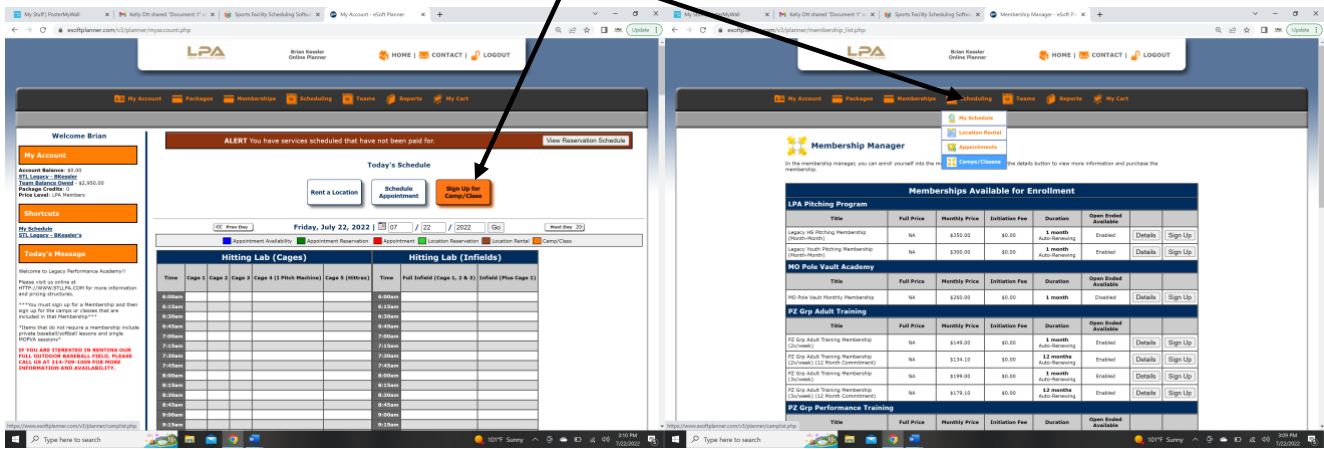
My Stuff | PosterMyWall | Kelly Ott shared "Document 1" | Sports Facility Scheduling Softw | My Account - eSoft Planner

esoftplanner.com/v3/planner/myaccount.php

Update

LPA

Brian Kessler
Online Planner

HOME | CONTACT | LOGOUT

My Account | Packages | Memberships | Scheduling | Teams | Reports | My Cart

Welcome Brian

My Account

Account Balance: $0.00
STL Legacy - BKessler
Team Balance Owed - $2,950.00
Package Credits: 0
Price Level: LPA Members

Shortcuts

My Schedule
STL Legacy - BKessler's

Today's Message

Welcome to Legacy Performance Academy!!

Please visit us online at HTTP://WWW.STLLPA.COM for more information and pricing structures.

***You must sign up for a Membership and then sign up for the camps or classes that are included in that Membership***

*Items that do not require a membership include private baseball/softball lessons and single MOPVA sessions*

IF YOU ARE ITERESTED IN RENTING OUR FULL OUTDOOR BASEBALL FIELD, PLEASE CALL US AT 314-709-1009 FOR MORE INFORMATION AND AVAILABILITY.

ALERT You have services scheduled that have not been paid for. | View Reservation Schedule

Today's Schedule

Rent a Location | Schedule Appointment | Sign Up for Camp/Class

Prev Day | Friday, July 22, 2022 | 07 / 22 / 2022 | Go | Next Day

Appointment Availability | Appointment Reservation | Appointment | Location Reservation | Location Rental | Camp/Class

Hitting Lab (Cages)

| Time | Cage 1 | Cage 2 | Cage 3 | Cage 4 (I Pitch Machine) | Cage 5 (Hittrax) |
|---|---|---|---|---|---|
| 6:00am | | | | | |
| 6:15am | | | | | |
| 6:30am | | | | | |
| 6:45am | | | | | |
| 7:00am | | | | | |
| 7:15am | | | | | |
| 7:30am | | | | | |
| 7:45am | | | | | |
| 8:00am | | | | | |
| 8:15am | | | | | |
| 8:30am | | | | | |
| 8:45am | | | | | |
| 9:00am | | | | | |
| 9:15am | | | | | |

Hitting Lab (Infields)

| Time | Full Infield (Cage 1, 2 & 3) | Infield (Plus Cage 1) |
|---|---|---|
| 6:00am | | |
| 6:15am | | |
| 6:30am | | |
| 6:45am | | |
| 7:00am | | |
| 7:15am | | |
| 7:30am | | |
| 7:45am | | |
| 8:00am | | |
| 8:15am | | |
| 8:30am | | |
| 8:45am | | |
| 9:00am | | |
| 9:15am | | |

https://www.esoftplanner.com/v3/planner/camplist.php

Type here to search | 101°F Sunny | 3:10 PM 7/22/2022

My Stuff | PosterMyWall | Kelly Ott shared "Document 1" | Sports Facility Scheduling Softw | Membership Manager - eSoft Pl

esoftplanner.com/v3/planner/membership_list.php

Update

LPA

Brian Kessler
Online Planner

HOME | CONTACT | LOGOUT

My Account | Packages | Memberships | Scheduling | Teams | Reports | My Cart

My Schedule
Location Rental
Appointments
Camps/Classes

Membership Manager

In the membership manager, you can enroll yourself into the m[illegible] the details button to view more information and purchase the membership.

Memberships Available for Enrollment

LPA Pitching Program

| Title | Full Price | Monthly Price | Initiation Fee | Duration | Open Ended Available | | |
|---|---|---|---|---|---|---|---|
| Legacy HS Pitching Membership (Month-Month) | NA | $350.00 | $0.00 | 1 month Auto-Renewing | Enabled | Details | Sign Up |
| Legacy Youth Pitching Membership (Month-Month) | NA | $300.00 | $0.00 | 1 month Auto-Renewing | Enabled | Details | Sign Up |

MO Pole Vault Academy

| Title | Full Price | Monthly Price | Initiation Fee | Duration | Open Ended Available | | |
|---|---|---|---|---|---|---|---|
| MO Pole Vault Monthly Membership | NA | $260.00 | $0.00 | 1 month | Disabled | Details | Sign Up |

PZ Grp Adult Training

| Title | Full Price | Monthly Price | Initiation Fee | Duration | Open Ended Available | | |
|---|---|---|---|---|---|---|---|
| PZ Grp Adult Training Membership (2x/week) | NA | $149.00 | $0.00 | 1 month Auto-Renewing | Enabled | Details | Sign Up |
| PZ Grp Adult Training Membership (2x/week) (12 Month Commitment) | NA | $134.10 | $0.00 | 12 months Auto-Renewing | Enabled | Details | Sign Up |
| PZ Grp Adult Training Membership (3x/week) | NA | $199.00 | $0.00 | 1 month Auto-Renewing | Enabled | Details | Sign Up |
| PZ Grp Adult Training Membership (3x/week) (12 Month Commitment) | NA | $179.10 | $0.00 | 12 months Auto-Renewing | Enabled | Details | Sign Up |

PZ Grp Performance Training

| Title | Full Price | Monthly Price | Initiation Fee | Duration | Open Ended Available |
|---|---|---|---|---|---|

https://www.esoftplanner.com/v3/planner/camplist.php

Type here to search | 101°F Sunny | 3:09 PM 7/22/2022